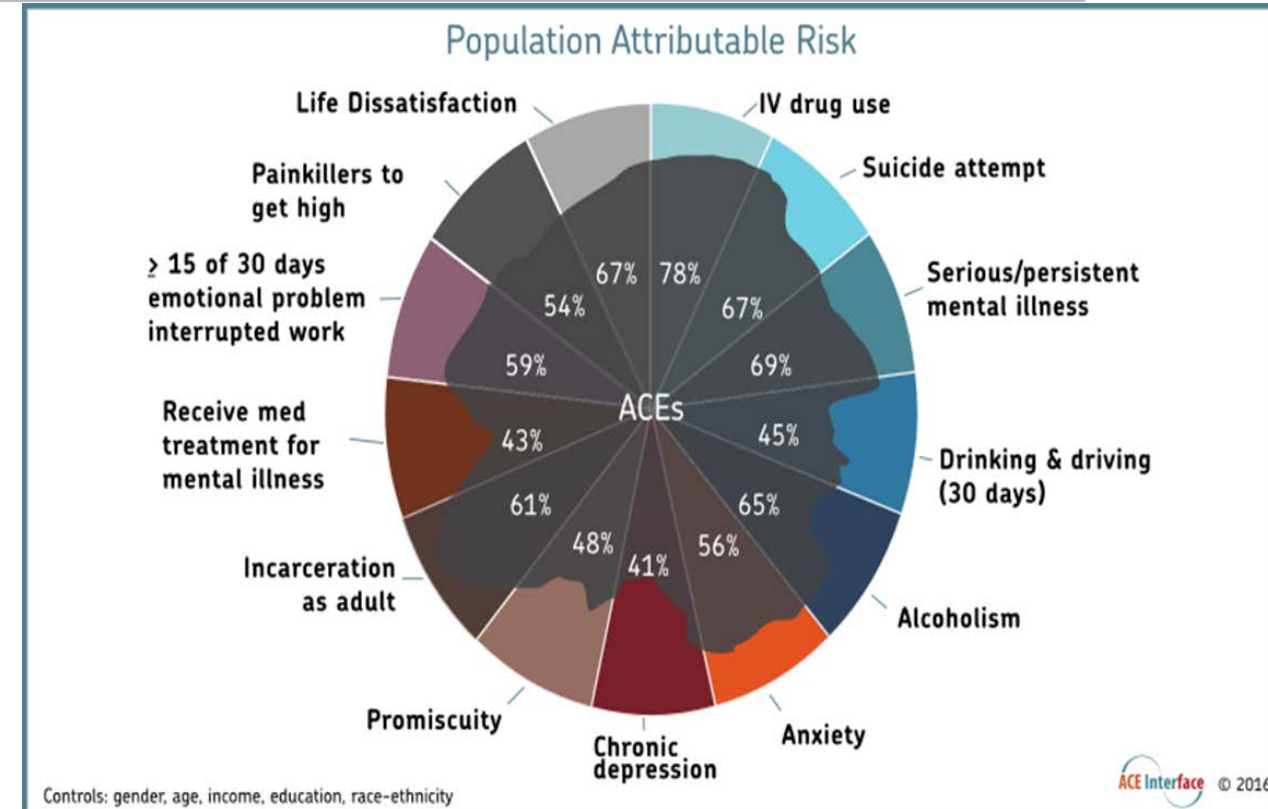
Population Attributable Risk

Life Dissatisfaction

IV drug use

Painkillers to get high

Suicide attempt

$\geq$ 15 of 30 days emotional problem interrupted work

Serious/persistent mental illness

Receive med treatment for mental illness

Drinking & driving (30 days)

Incarceration as adult

Alcoholism

Promiscuity

Anxiety

Chronic depression

67%
78%
54%
67%
59%
69%
ACEs
43%
45%
61%
65%
48%
56%
41%

Controls: gender, age, income, education, race-ethnicity

ACE Interface © 2016